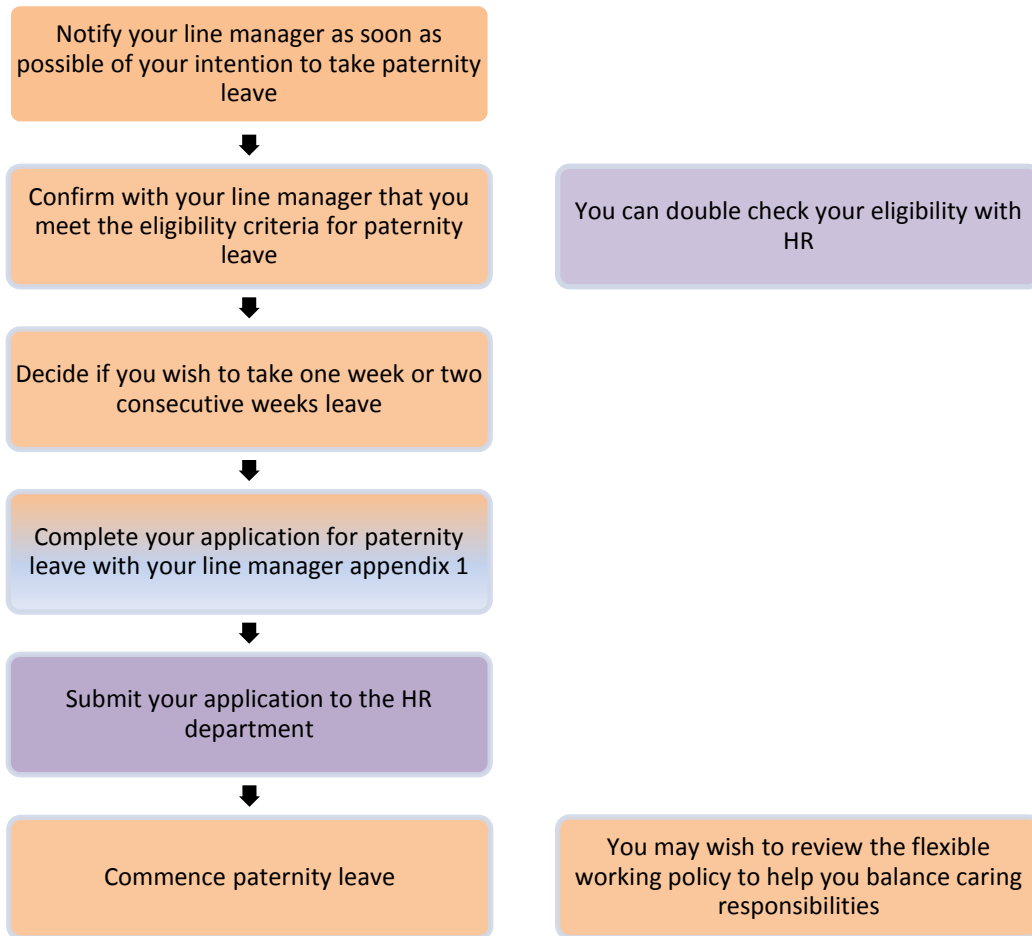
Notify your line manager as soon as possible of your intention to take paternity leave

Confirm with your line manager that you meet the eligibility criteria for paternity leave

You can double check your eligibility with HR

Decide if you wish to take one week or two consecutive weeks leave

Complete your application for paternity leave with your line manager appendix 1

Submit your application to the HR department

Commence paternity leave

You may wish to review the flexible working policy to help you balance caring responsibilities